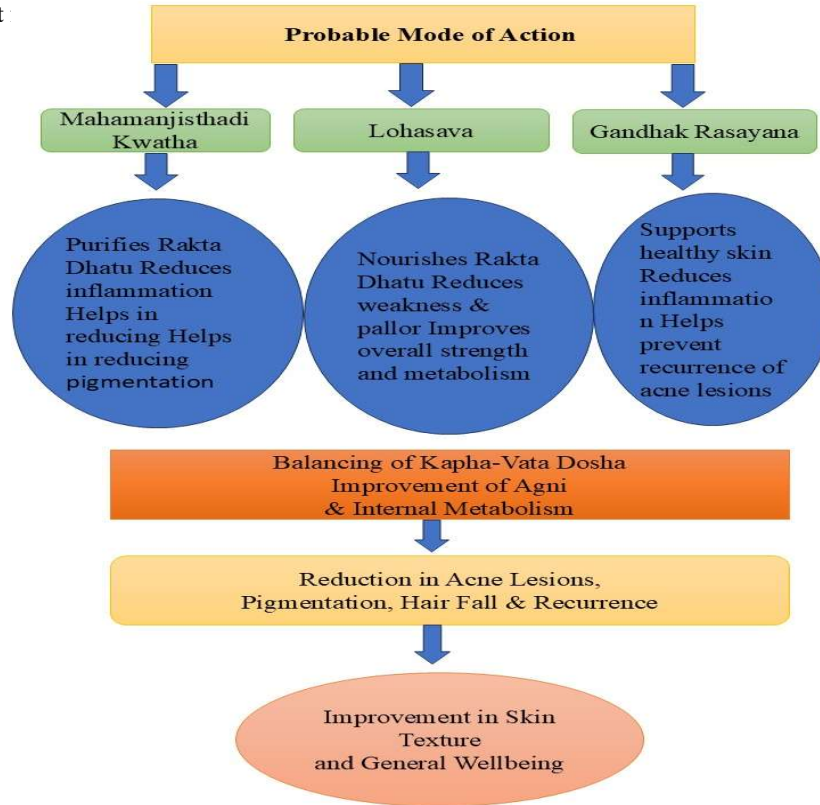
t

Probable Mode of Action

Mahamanjisthadi Kwatha

Lohasava

Gandhak Rasayana

Purifies Rakta Dhatu Reduces inflammation Helps in reducing Helps in reducing pigmentation

Nourishes Rakta Dhatu Reduces weakness & pallor Improves overall strength and metabolism

Supports healthy skin Reduces inflammatio n Helps prevent recurrence of acne lesions

Balancing of Kapha-Vata Dosha
Improvement of Agni & Internal Metabolism

Reduction in Acne Lesions, Pigmentation, Hair Fall & Recurrence

Improvement in Skin Texture and General Wellbeing